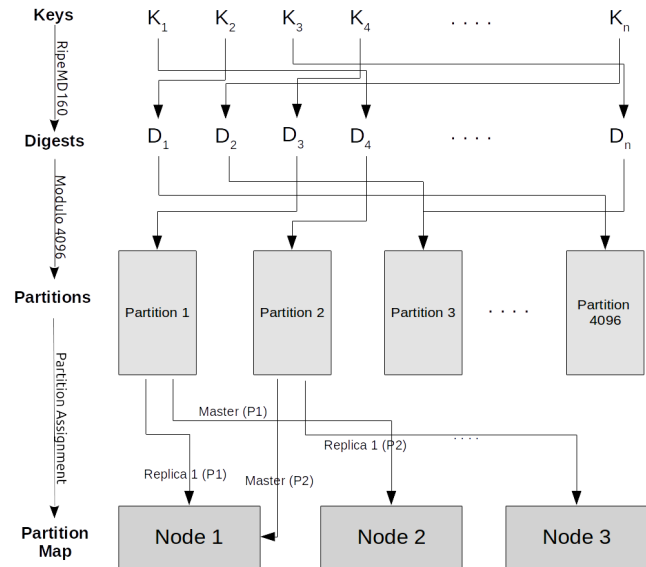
Keys

$K_1$ $K_2$ $K_3$ $K_4$ .... $K_n$

RipeMD160

Digests

$D_1$ $D_2$ $D_3$ $D_4$ .... $D_n$

Modulo 4096

Partitions

Partition 1

Partition 2

Partition 3

....

Partition 4096

Partition Assignment

Master (P1)

Replica 1 (P2)

....

Replica 1 (P1)

Master (P2)

Partition Map

Node 1

Node 2

Node 3